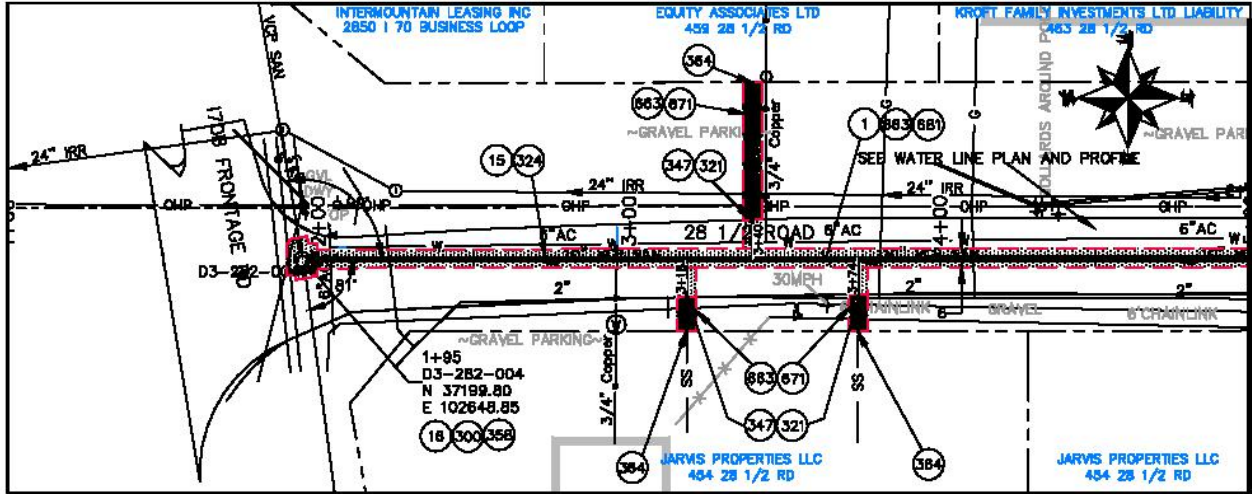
INTERMOUNTAIN LEASING INC
2850 I 70 BUSINESS LOOP

EQUITY ASSOCIATES LTD
459 28 1/2 RD

KROFT FAMILY INVESTMENTS LTD LIABILITY
463 28 1/2 RD

VCP SAN

364

863 871

~GRAVEL PARKING~

3/4" Copper

1 863 881

BOLLARDS AROUND PO

~GRAVEL PAR

24" IRR

17DB FRONTAGE RD

15 324

347 321

SEE WATER LINE PLAN AND PROFILE

24" IRR

24" IRR

OHP

GVL DWY

OHP

OHP

OHP

OHP

3+00

4+00

6"AC

28 1/2 ROAD

6"AC

6"AC

W

W

D3-282-0

81'

2"

30MPH

2"

2"

CHAINLINK

GRAVEL

6'CHAINLINK

~GRAVEL PARKING~

1+95
D3-282-004
N 37199.80
E 102648.85

18 300 358

3/4" Copper

SS

863 871

SS

347 321

364

JARVIS PROPERTIES LLC
454 28 1/2 RD

364

JARVIS PROPERTIES LLC
454 28 1/2 RD